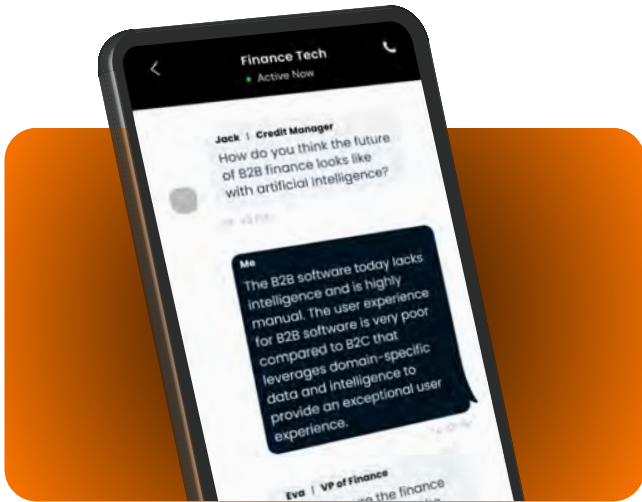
Finance Tech
Active Now

Jack | Credit Manager
How do you think the future of B2B finance looks like with artificial intelligence?

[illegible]

Me
The B2B software today lacks intelligence and is highly manual. The user experience for B2B software is very poor compared to B2C that leverages domain-specific data and intelligence to provide an exceptional user experience.

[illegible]

Eva | VP of Finance
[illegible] the finance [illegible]